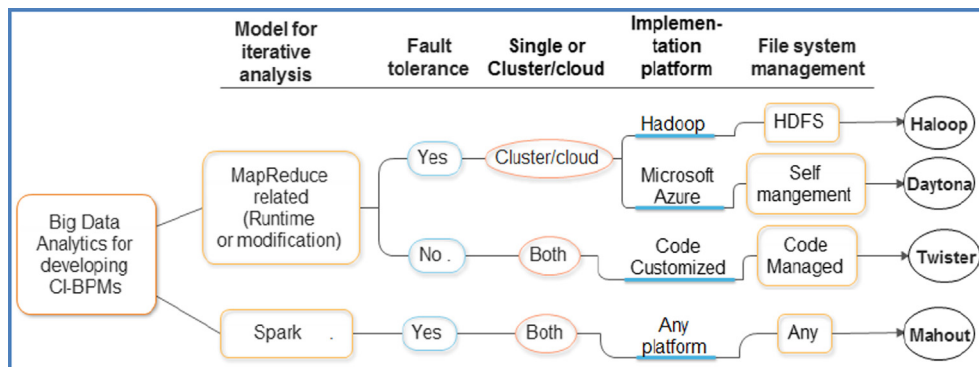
Model for iterative analysis

Fault tolerance

Single or Cluster/cloud

Implementation platform

File system management

Big Data Analytics for developing CI-BPMs

MapReduce related (Runtime or modification)

Yes

Cluster/cloud

Hadoop

HDFS

Haloop

Microsoft Azure

Self mangement

Daytona

No .

Both

Code Customized

Code Managed

Twister

Spark .

Yes

Both

Any platform

Any

Mahout